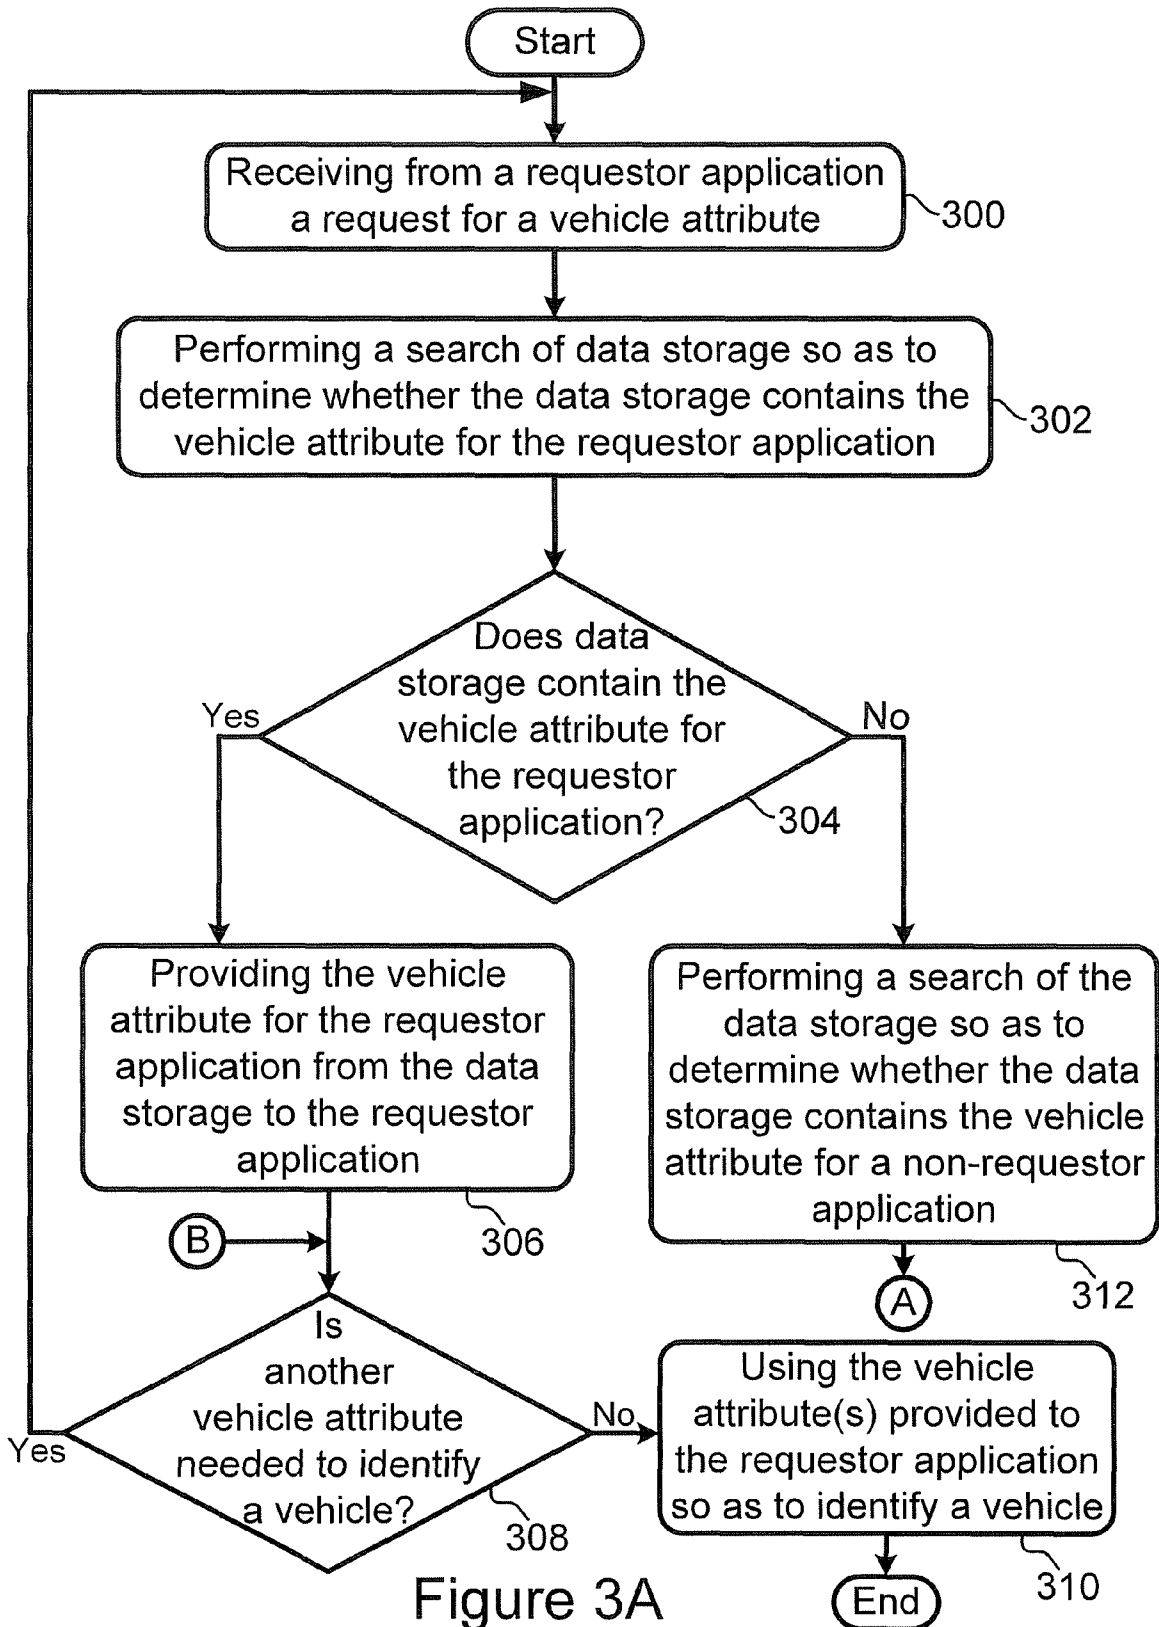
Start

Receiving from a requestor application a request for a vehicle attribute

300

Performing a search of data storage so as to determine whether the data storage contains the vehicle attribute for the requestor application

302

Does data storage contain the vehicle attribute for the requestor application?

304

Yes

No

Providing the vehicle attribute for the requestor application from the data storage to the requestor application

306

Performing a search of the data storage so as to determine whether the data storage contains the vehicle attribute for a non-requestor application

312

B

A

Is another vehicle attribute needed to identify a vehicle?

308

Yes

No

Using the vehicle attribute(s) provided to the requestor application so as to identify a vehicle

310

End

Figure 3A